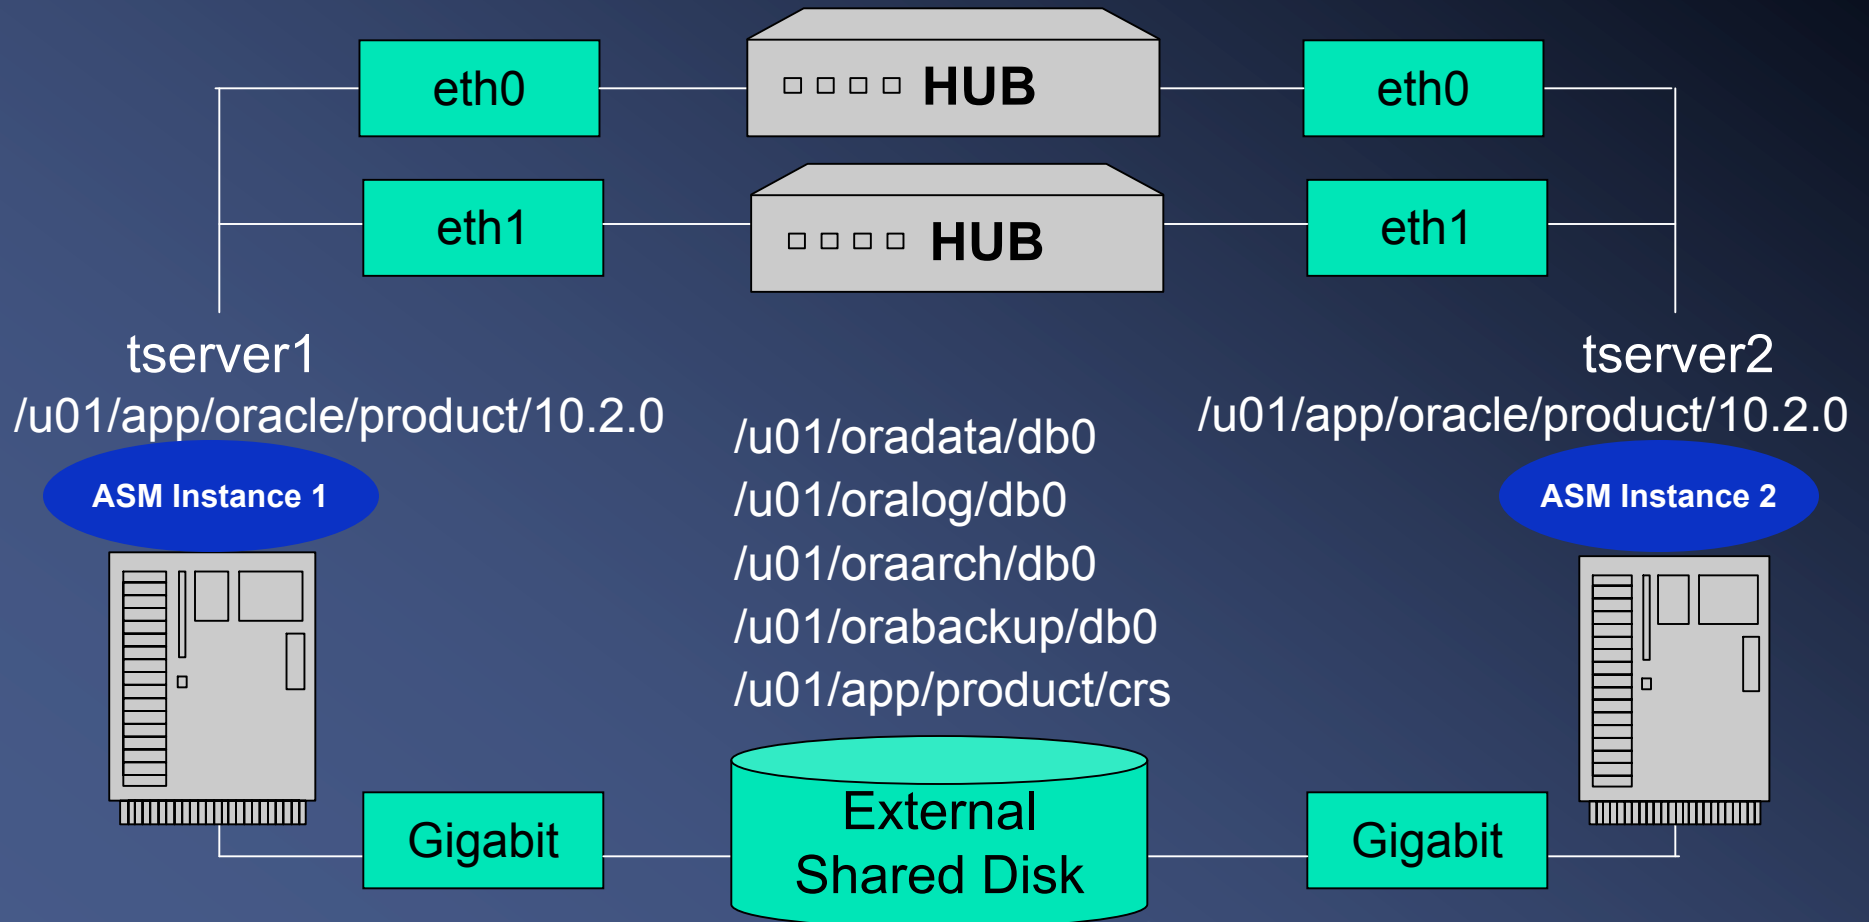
eth0

HUB

eth0

eth1

HUB

eth1

tserver1
/u01/app/oracle/product/10.2.0

ASM Instance 1

/u01/oradata/db0
/u01/oralog/db0
/u01/oraarch/db0
/u01/orabackup/db0
/u01/app/product/crs

tserver2
/u01/app/oracle/product/10.2.0

ASM Instance 2

Gigabit

External Shared Disk

Gigabit